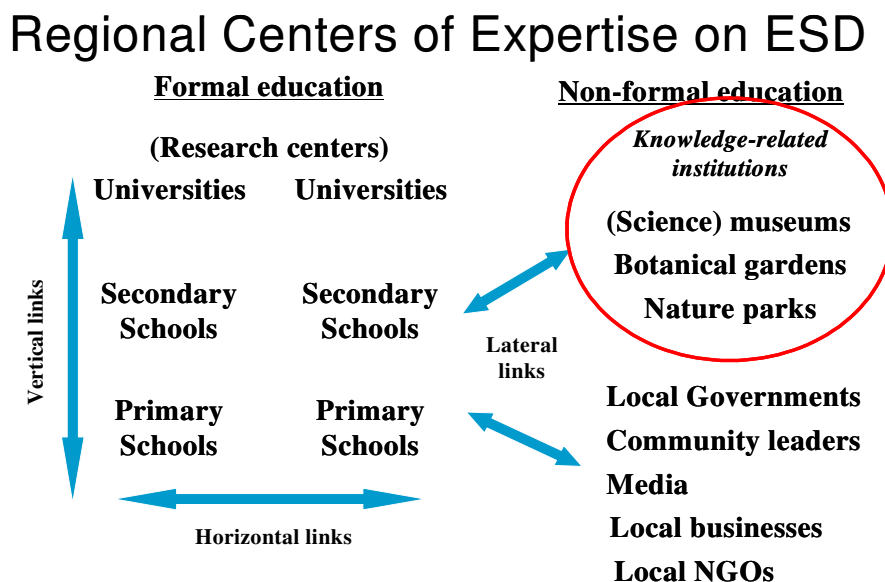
Regional Centers of Expertise on ESD

Formal education

(Research centers)

Universities

Universities

Secondary Schools

Secondary Schools

Primary Schools

Primary Schools

Vertical links

Horizontal links

Lateral links

Non-formal education

Knowledge-related institutions

(Science) museums

Botanical gardens

Nature parks

Local Governments

Community leaders

Media

Local businesses

Local NGOs